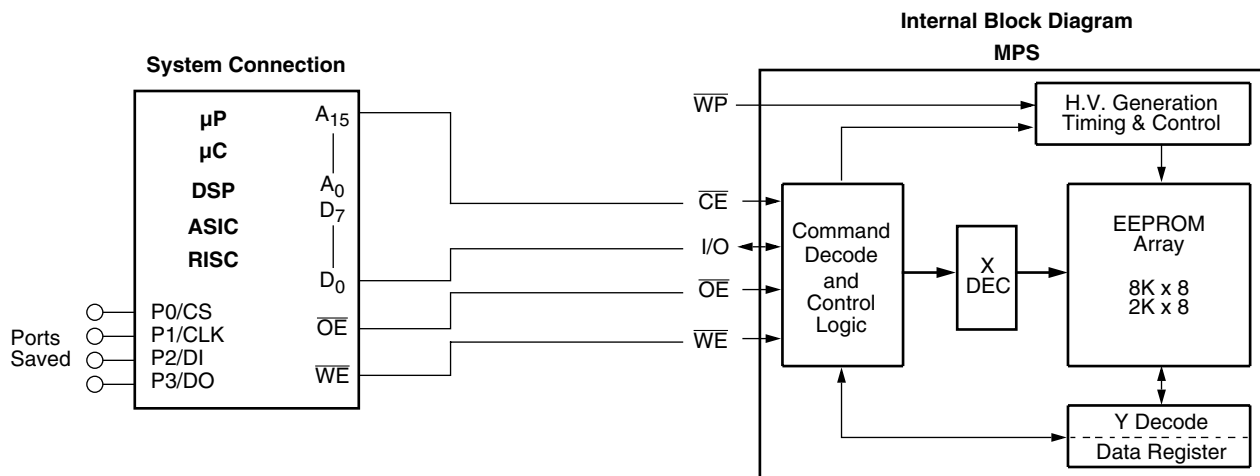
System Connection

μP
μC
DSP
ASIC
RISC

$A_{15}$
$A_0$
$D_7$
$D_0$
$\overline{OE}$
$\overline{WE}$

Ports Saved
P0/CS
P1/CLK
P2/DI
P3/DO

Internal Block Diagram

MPS

$\overline{WP}$
$\overline{CE}$
I/O
$\overline{OE}$
$\overline{WE}$

H.V. Generation Timing & Control

Command Decode and Control Logic

X DEC

EEPROM Array

8K x 8
2K x 8

Y Decode
Data Register